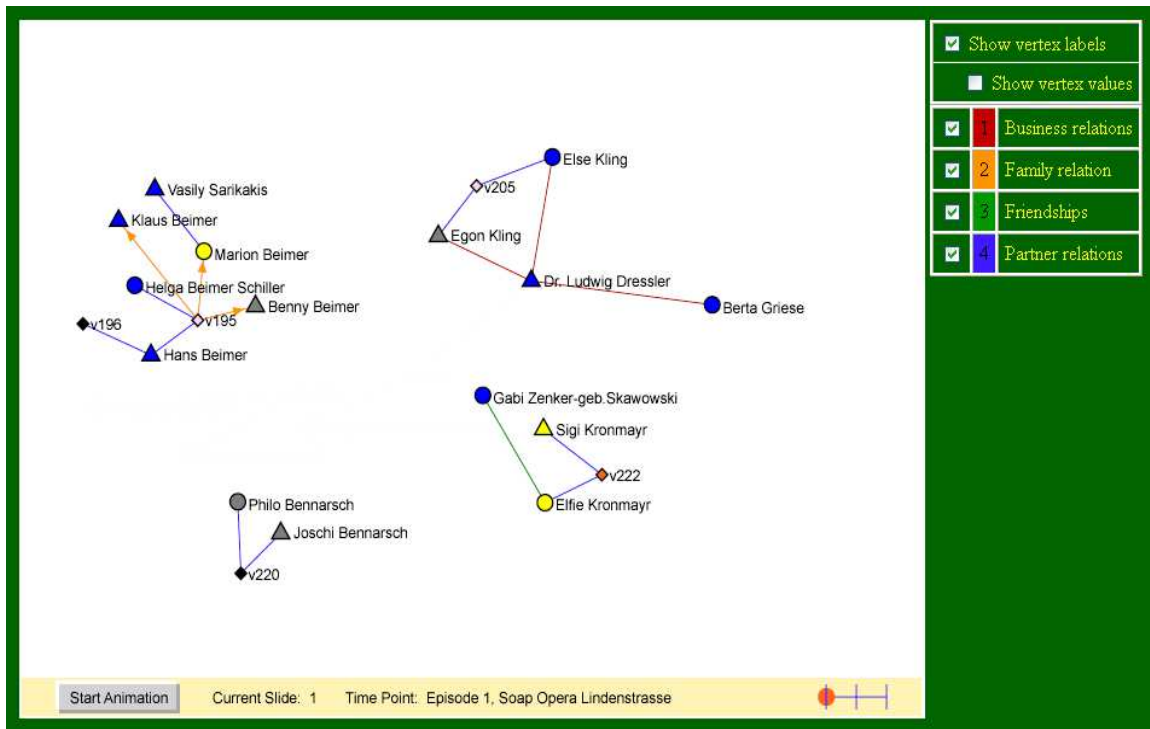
Vasily Sarikakis
Klaus Beimer
Marion Beimer
Helga Beimer Schiller
Benny Beimer
v196
v195
Hans Beimer

Else Kling
v205
Egon Kling
Dr. Ludwig Dressler
Berta Griese

Gabi Zenker-geb.Skawowski
Sigi Kronmayr
v222
Elfie Kronmayr

Philo Bennarsch
Joschi Bennarsch
v220

Start Animation
Current Slide: 1
Time Point: Episode 1, Soap Opera Lindenstrasse

Show vertex labels
Show vertex values

| | | |
|---|---|---|
| ☑ | 1 | Business relations |
| ☑ | 2 | Family relation |
| ☑ | 3 | Friendships |
| ☑ | 4 | Partner relations |